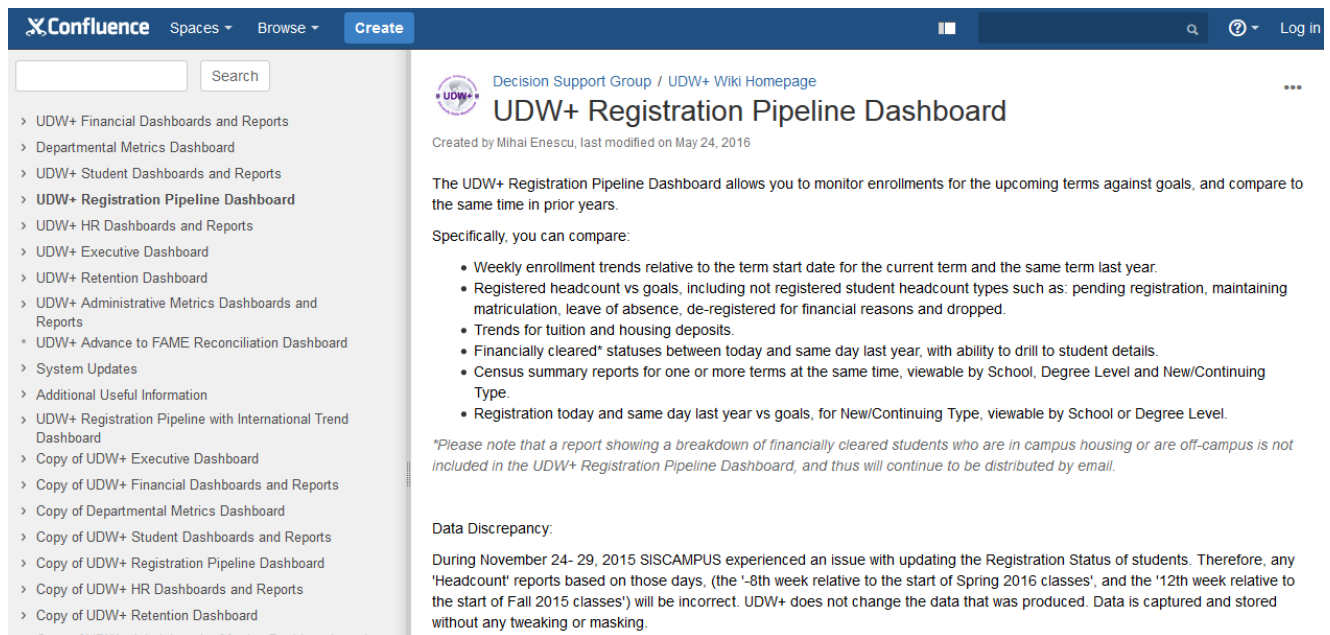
Confluence Spaces Browse Create

Log in

Search

> UDW+ Financial Dashboards and Reports
> Departmental Metrics Dashboard
> UDW+ Student Dashboards and Reports
> UDW+ Registration Pipeline Dashboard
> UDW+ HR Dashboards and Reports
> UDW+ Executive Dashboard
> UDW+ Retention Dashboard
> UDW+ Administrative Metrics Dashboards and Reports
• UDW+ Advance to FAME Reconciliation Dashboard
> System Updates
> Additional Useful Information
> UDW+ Registration Pipeline with International Trend Dashboard
> Copy of UDW+ Executive Dashboard
> Copy of UDW+ Financial Dashboards and Reports
> Copy of Departmental Metrics Dashboard
> Copy of UDW+ Student Dashboards and Reports
> Copy of UDW+ Registration Pipeline Dashboard
> Copy of UDW+ HR Dashboards and Reports
> Copy of UDW+ Retention Dashboard

UDW+

Decision Support Group / UDW+ Wiki Homepage

UDW+ Registration Pipeline Dashboard

Created by Mihai Enescu, last modified on May 24, 2016

The UDW+ Registration Pipeline Dashboard allows you to monitor enrollments for the upcoming terms against goals, and compare to the same time in prior years.

Specifically, you can compare:

• Weekly enrollment trends relative to the term start date for the current term and the same term last year.
• Registered headcount vs goals, including not registered student headcount types such as: pending registration, maintaining matriculation, leave of absence, de-registered for financial reasons and dropped.
• Trends for tuition and housing deposits.
• Financially cleared* statuses between today and same day last year, with ability to drill to student details.
• Census summary reports for one or more terms at the same time, viewable by School, Degree Level and New/Continuing Type.
• Registration today and same day last year vs goals, for New/Continuing Type, viewable by School or Degree Level.

*Please note that a report showing a breakdown of financially cleared students who are in campus housing or are off-campus is not included in the UDW+ Registration Pipeline Dashboard, and thus will continue to be distributed by email.

Data Discrepancy:

During November 24- 29, 2015 SISCAMPUS experienced an issue with updating the Registration Status of students. Therefore, any 'Headcount' reports based on those days, (the '-8th week relative to the start of Spring 2016 classes', and the '12th week relative to the start of Fall 2015 classes') will be incorrect. UDW+ does not change the data that was produced. Data is captured and stored without any tweaking or masking.